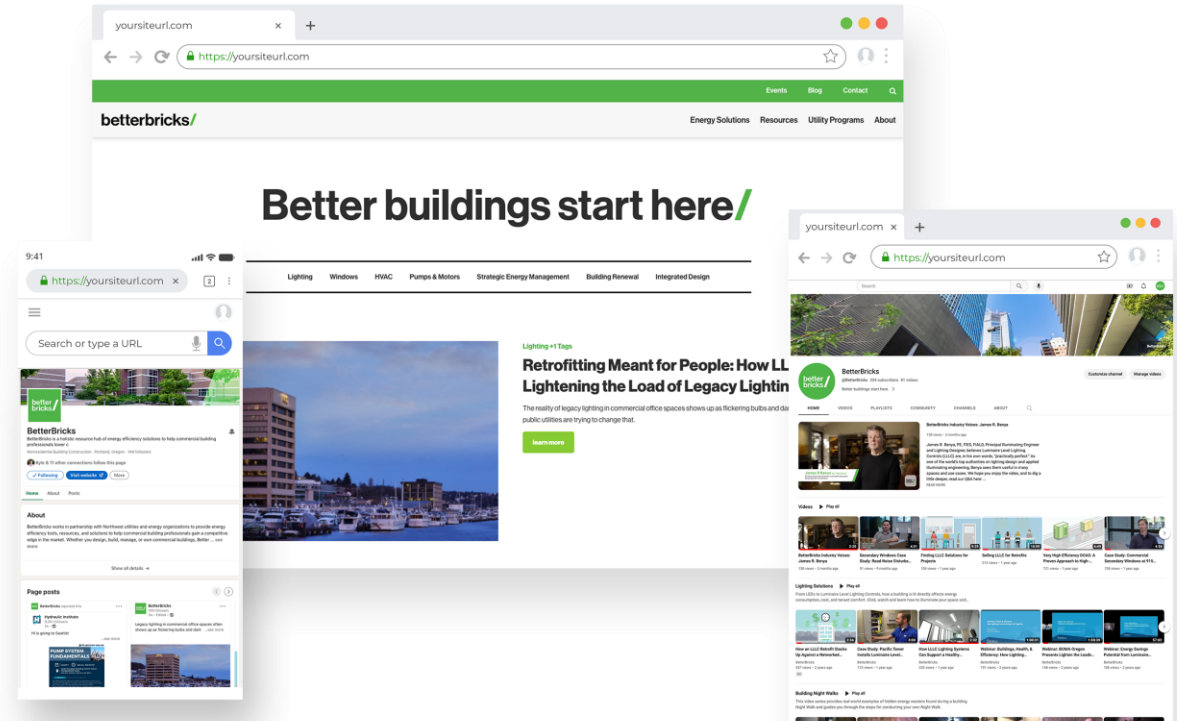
yoursiteurl.com
https://yoursiteurl.com

Events Blog Contact

betterbricks/

Energy Solutions Resources Utility Programs About

Better buildings start here/

Lighting Windows HVAC Pumps & Motors Strategic Energy Management Building Renewal Integrated Design

Lighting +1 Tags

Retrofitting Meant for People: How LL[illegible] Lightening the Load of Legacy Lightin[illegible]

The reality of legacy lighting in commercial office spaces shows up as flickering bulbs and da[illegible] public utilities are trying to change that.

learn more

9:41
https://yoursiteurl.com
Search or type a URL

BetterBricks
BetterBricks is a holistic resource hub of energy efficiency solutions to help commercial building professionals lower c
Nonresidential Building Construction · Portland, Oregon · 1K followers
Kyle & 11 other connections follow this page
Following Visit website More

Home About Posts

About
BetterBricks works in partnership with Northwest utilities and energy organizations to provide energy efficiency tools, resources, and solutions to help commercial building professionals gain a competitive edge in the market. Whether you design, build, manage, or own commercial buildings, Better ... see more

Show all details →

Page posts
BetterBricks reposted this
Hydraulic Institute
Hi is going to SeaHVAC
PUMP SYSTEM FUNDAMENTALS
BetterBricks
Legacy lighting in commercial office spaces often shows up as flickering bulbs and dim, uneven
...see more

yoursiteurl.com
https://yoursiteurl.com
Search

BetterBricks
Better buildings start here.
Customize channel Manage videos
HOME VIDEOS PLAYLISTS COMMUNITY CHANNELS ABOUT

BetterBricks Industry Voices: James R. Benya
James R. Benya, PE, FIES, FIALD, Principal Illuminating Engineer and Lighting Designer, believes Luminaire Level Lighting Controls (LLLC) are, in his own words, "practically perfect." As one of the world's top authorities on lighting design and applied illuminating engineering, Benya sees them useful in many spaces and use cases. We hope you enjoy the video, and to dig a little deeper, read our Q&A here:
READ MORE

Videos Play all
BetterBricks Industry Voices: James R. Benya
Secondary Windows Case Study: Reed Noise Disturb...
Finding LLLC Solutions for Projects
Selling LLLC for Retrofits
Very High Efficiency DOAS: A Proven Approach to High...
Case Study: Commercial Secondary Windows at 915...

Lighting Solutions Play all
From LEDs to Luminaire Level Lighting Controls, how a building is lit directly affects energy consumption, cost, and tenant comfort. Click, watch and learn how to illuminate your space and...
How an LLLC Retrofit Stacks Up Against a Networked...
Case Study: Pacific Tower Installs Luminaire Level...
How LLLC Lighting Systems Can Support a Healthy...
Webinar: Buildings, Health, & Efficiency: How Lighting...
Webinar: BOMA Oregon Presents Lighten the Load...
Webinar: Energy Savings Potential from Luminaire...

Building Night Walks Play all
This video series provides real world examples of hidden energy wasters found during a building Night Walk and guides you through the steps for conducting your own Night Walk.